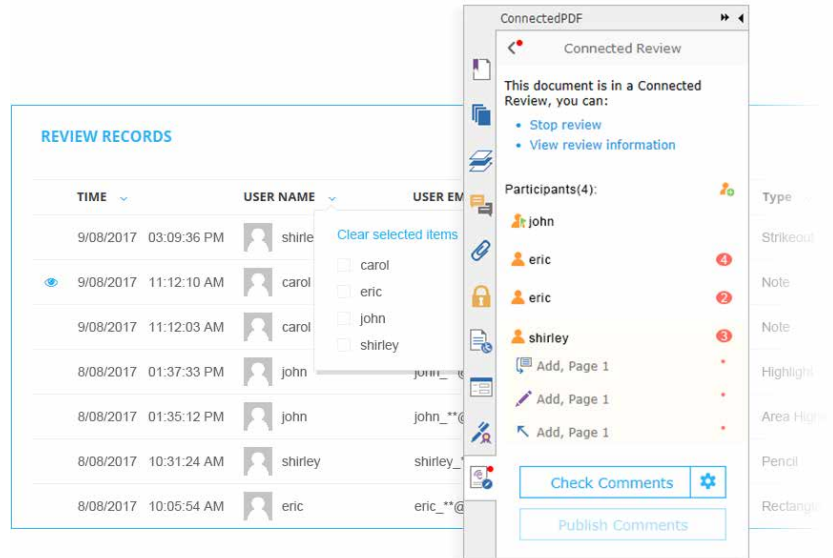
REVIEW RECORDS

| TIME | USER NAME | USER EM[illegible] | Type |
|---|---|---|---|
| 9/08/2017 03:09:36 PM | shirle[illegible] | | Strikeout |
| 9/08/2017 11:12:10 AM | carol | | Note |
| 9/08/2017 11:12:03 AM | carol | | Note |
| 8/08/2017 01:37:33 PM | john | john_ @ | Highlight |
| 8/08/2017 01:35:12 PM | john | john_**@ | Area High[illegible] |
| 8/08/2017 10:31:24 AM | shirley | shirley_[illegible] | Pencil |
| 8/08/2017 10:05:54 AM | eric | eric_**@ | Rectang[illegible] |

Clear selected items
carol
eric
john
shirley

ConnectedPDF

Connected Review

This document is in a Connected Review, you can:
• Stop review
• View review information

Participants(4):
john
eric 4
eric 2
shirley 3
Add, Page 1
Add, Page 1
Add, Page 1

Check Comments
Publish Comments